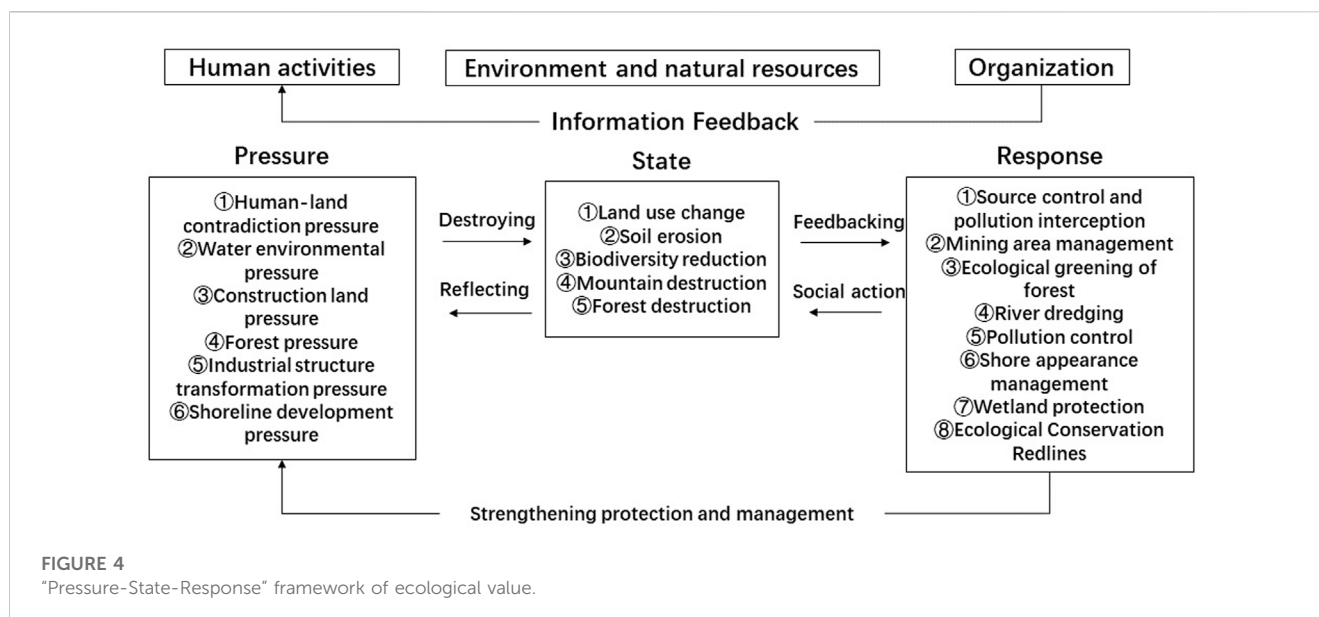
Human activities

Environment and natural resources

Organization

Information Feedback

Pressure

①Human-land contradiction pressure
②Water environmental pressure
③Construction land pressure
④Forest pressure
⑤Industrial structure transformation pressure
⑥Shoreline development pressure

Destroying

Reflecting

State

①Land use change
②Soil erosion
③Biodiversity reduction
④Mountain destruction
⑤Forest destruction

Feedbacking

Social action

Response

①Source control and pollution interception
②Mining area management
③Ecological greening of forest
④River dredging
⑤Pollution control
⑥Shore appearance management
⑦Wetland protection
⑧Ecological Conservation Redlines

Strengthening protection and management

FIGURE 4
"Pressure-State-Response" framework of ecological value.